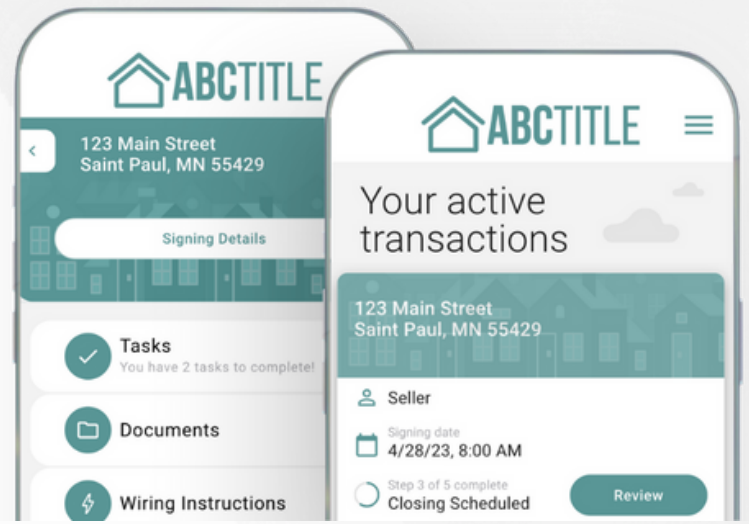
ABCTITLE

123 Main Street
Saint Paul, MN 55429

Signing Details

Tasks
You have 2 tasks to complete!

Documents

Wiring Instructions

ABCTITLE

Your active transactions

123 Main Street
Saint Paul, MN 55429

Seller

Signing date
4/28/23, 8:00 AM

Step 3 of 5 complete
Closing Scheduled

Review